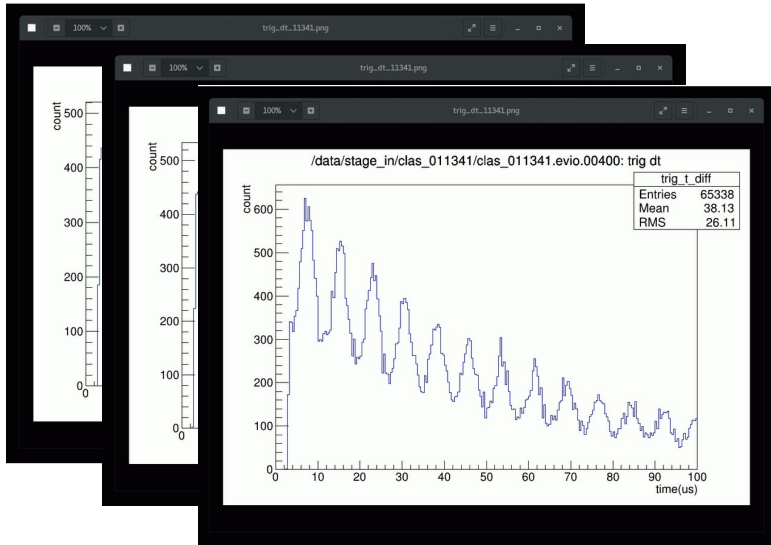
100% trig_dt_11341.png

count
500
400
300
200
100
0
0

100% trig_dt_11341.png

count
500
400
300
200
100
0

100% trig_dt_11341.png

/data/stage_in/clas_011341/clas_011341.evio.00400: trig dt

| trig_t_diff | |
|---|---|
| Entries | 65338 |
| Mean | 38.13 |
| RMS | 26.11 |

count
600
500
400
300
200
100
0
0 10 20 30 40 50 60 70 80 90 100
time(us)